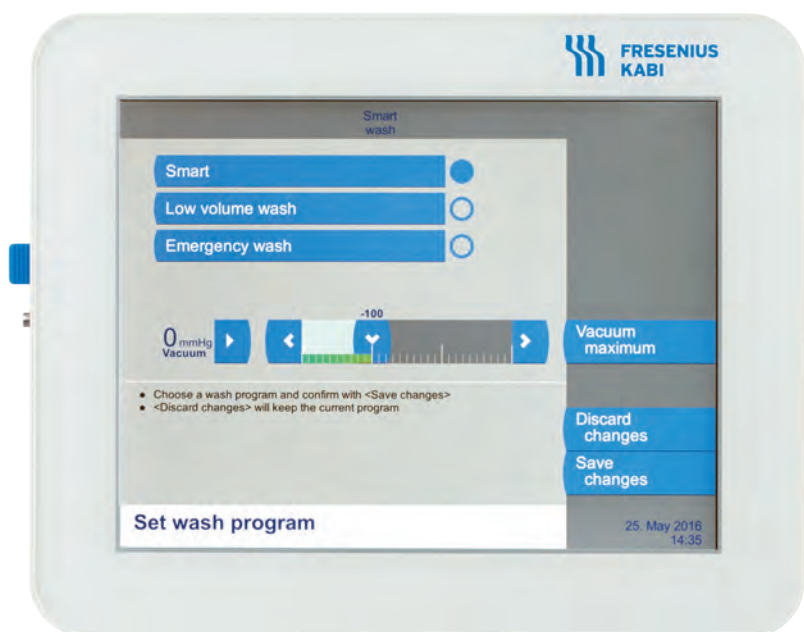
FRESENIUS KABI

Smart wash

Smart

Low volume wash

Emergency wash

-100

0 mmHg Vacuum

Vacuum maximum

• Choose a wash program and confirm with <Save changes>
• <Discard changes> will keep the current program

Discard changes

Save changes

Set wash program

25. May 2016
14:35